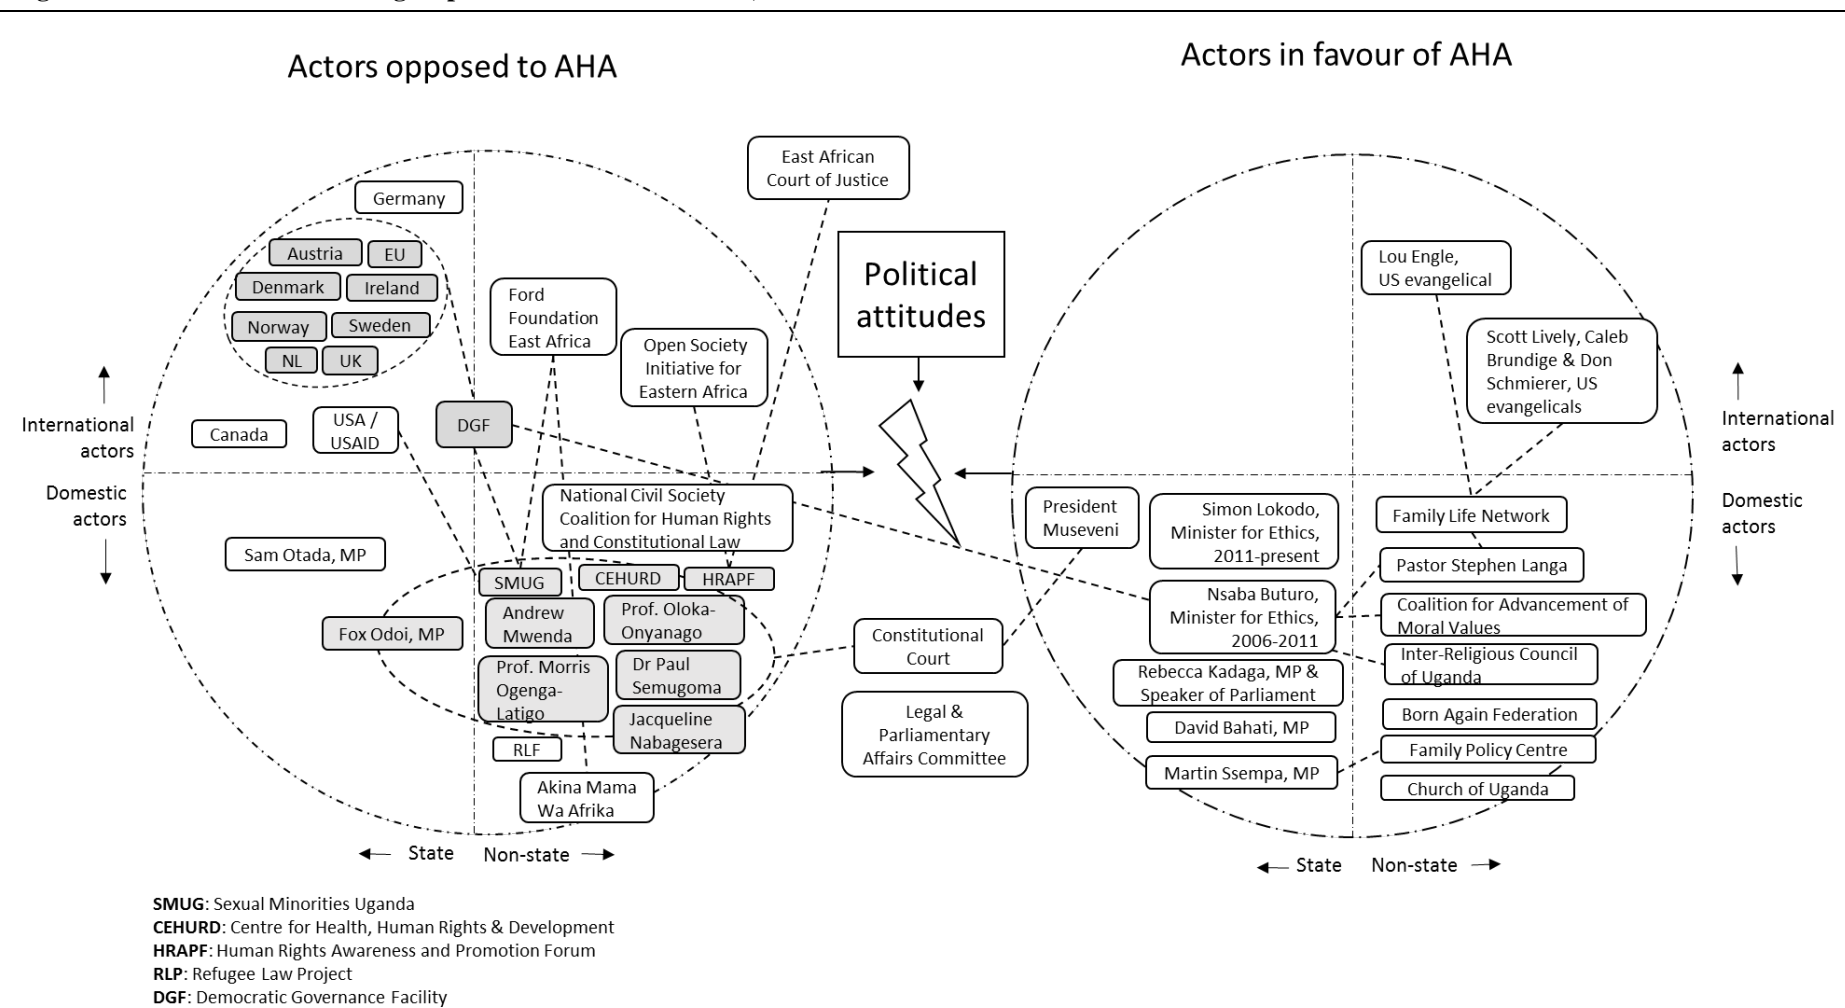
Actors opposed to AHA

Actors in favour of AHA

East African Court of Justice

Political attitudes

Germany

Austria
EU
Denmark
Ireland
Norway
Sweden
NL
UK

Ford Foundation East Africa

Open Society Initiative for Eastern Africa

International actors

Domestic actors

Canada
USA / USAID
DGF

National Civil Society Coalition for Human Rights and Constitutional Law

Sam Otada, MP

SMUG
CEHURD
HRAPF

Fox Odoi, MP

Andrew Mwenda
Prof. Oloka-Onyanago
Prof. Morris Ogenga-Latigo
Dr Paul Semugoma
Jacqueline Nabagesera
RLF
Akina Mama Wa Afrika

Constitutional Court

Legal & Parliamentary Affairs Committee

← State Non-state →

Lou Engle, US evangelical

Scott Lively, Caleb Brundige & Don Schmierer, US evangelicals

International actors

Domestic actors

President Museveni

Simon Lokodo, Minister for Ethics, 2011-present

Family Life Network

Pastor Stephen Langa

Nsaba Buturo, Minister for Ethics, 2006-2011

Coalition for Advancement of Moral Values

Inter-Religious Council of Uganda

Rebecca Kadaga, MP & Speaker of Parliament

David Bahati, MP

Born Again Federation

Family Policy Centre

Martin Ssempa, MP

Church of Uganda

← State Non-state →

SMUG: Sexual Minorities Uganda
CEHURD: Centre for Health, Human Rights & Development
HRAPF: Human Rights Awareness and Promotion Forum
RLP: Refugee Law Project
DGF: Democratic Governance Facility